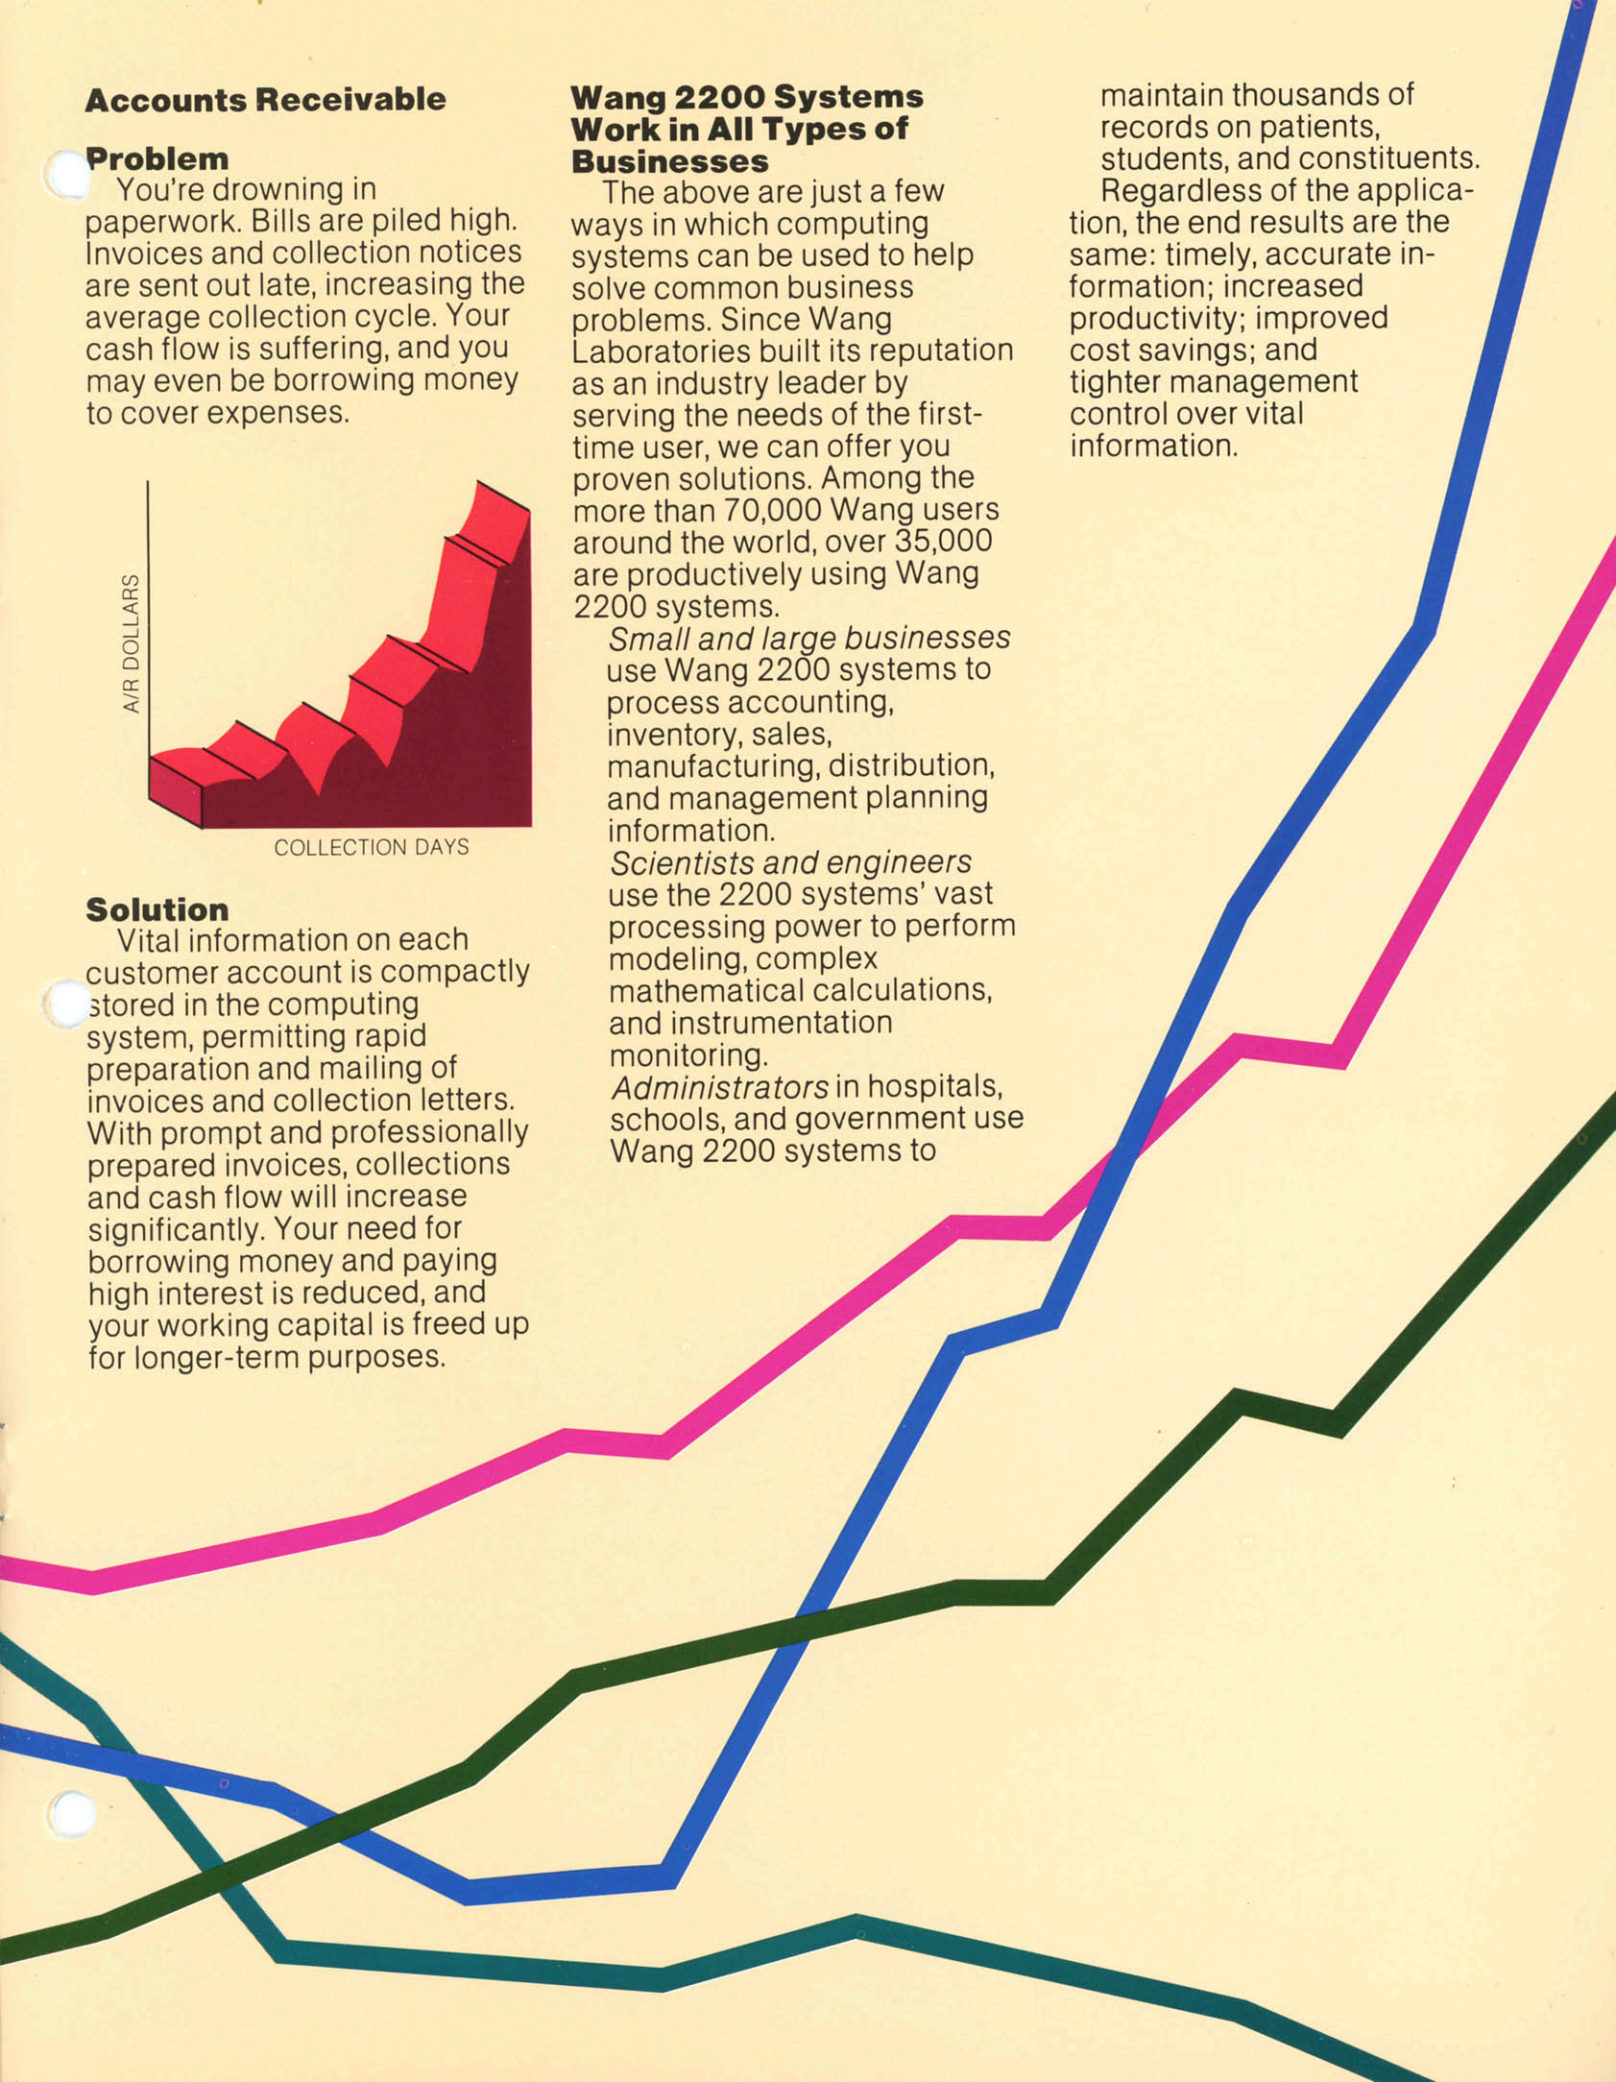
**Accounts Receivable**

**Problem**

You're drowning in paperwork. Bills are piled high. Invoices and collection notices are sent out late, increasing the average collection cycle. Your cash flow is suffering, and you may even be borrowing money to cover expenses.

A/R DOLLARS

COLLECTION DAYS

**Solution**

Vital information on each customer account is compactly stored in the computing system, permitting rapid preparation and mailing of invoices and collection letters. With prompt and professionally prepared invoices, collections and cash flow will increase significantly. Your need for borrowing money and paying high interest is reduced, and your working capital is freed up for longer-term purposes.

**Wang 2200 Systems Work in All Types of Businesses**

The above are just a few ways in which computing systems can be used to help solve common business problems. Since Wang Laboratories built its reputation as an industry leader by serving the needs of the first-time user, we can offer you proven solutions. Among the more than 70,000 Wang users around the world, over 35,000 are productively using Wang 2200 systems.

*Small and large businesses* use Wang 2200 systems to process accounting, inventory, sales, manufacturing, distribution, and management planning information.

*Scientists and engineers* use the 2200 systems' vast processing power to perform modeling, complex mathematical calculations, and instrumentation monitoring.

*Administrators* in hospitals, schools, and government use Wang 2200 systems to maintain thousands of records on patients, students, and constituents.

Regardless of the application, the end results are the same: timely, accurate information; increased productivity; improved cost savings; and tighter management control over vital information.